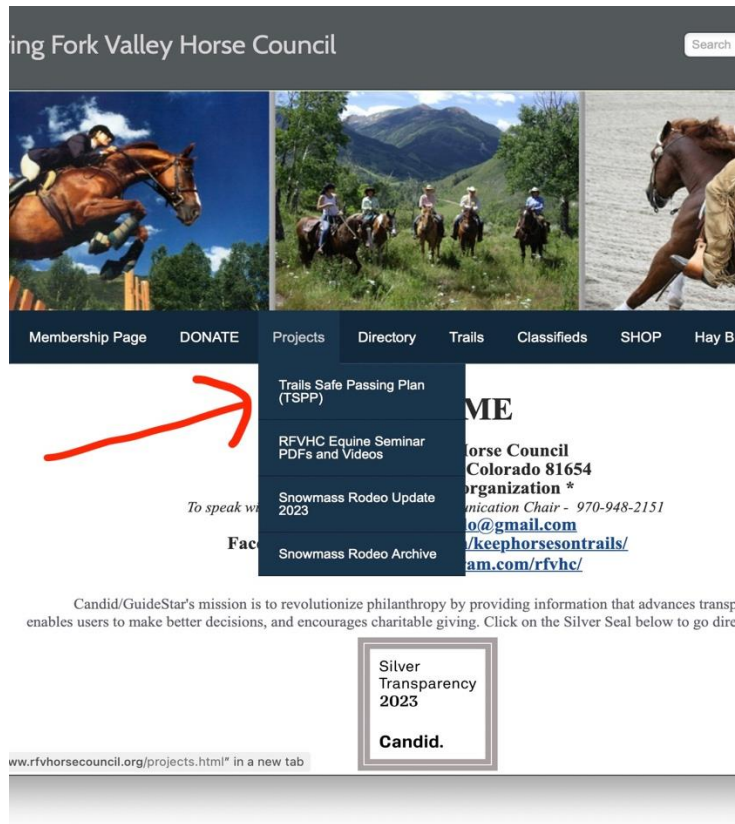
ing Fork Valley Horse Council

Search

Membership Page DONATE Projects Directory Trails Classifieds SHOP Hay B

Trails Safe Passing Plan (TSPP)

RFVHC Equine Seminar PDFs and Videos

Snowmass Rodeo Update 2023

Snowmass Rodeo Archive

ME

orse Council
Colorado 81654
organization *

To speak wi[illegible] unication Chair - 970-948-2151

o@gmail.com

Fac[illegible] /keephorsesontrails/

am.com/rfvhc/

Candid/GuideStar's mission is to revolutionize philanthropy by providing information that advances transp enables users to make better decisions, and encourages charitable giving. Click on the Silver Seal below to go dire

Silver
Transparency
2023

Candid.

ww.rfvhorsecouncil.org/projects.html" in a new tab